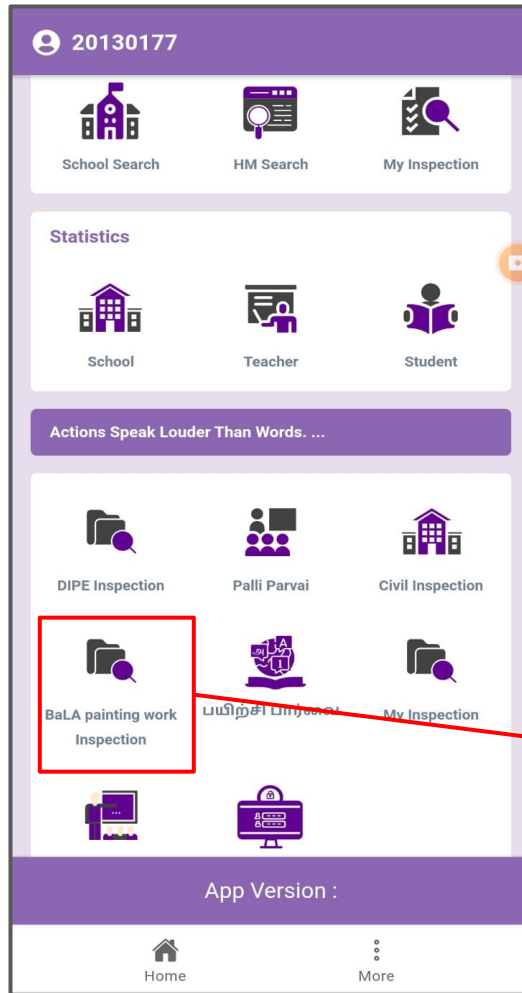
20130177

School Search
HM Search
My Inspection

Statistics

School
Teacher
Student

Actions Speak Louder Than Words. ...

DIPE Inspection
Palli Parvai
Civil Inspection

BaLA painting work Inspection
பயிற்சி பார்வை
My Inspection

App Version :

Home
More